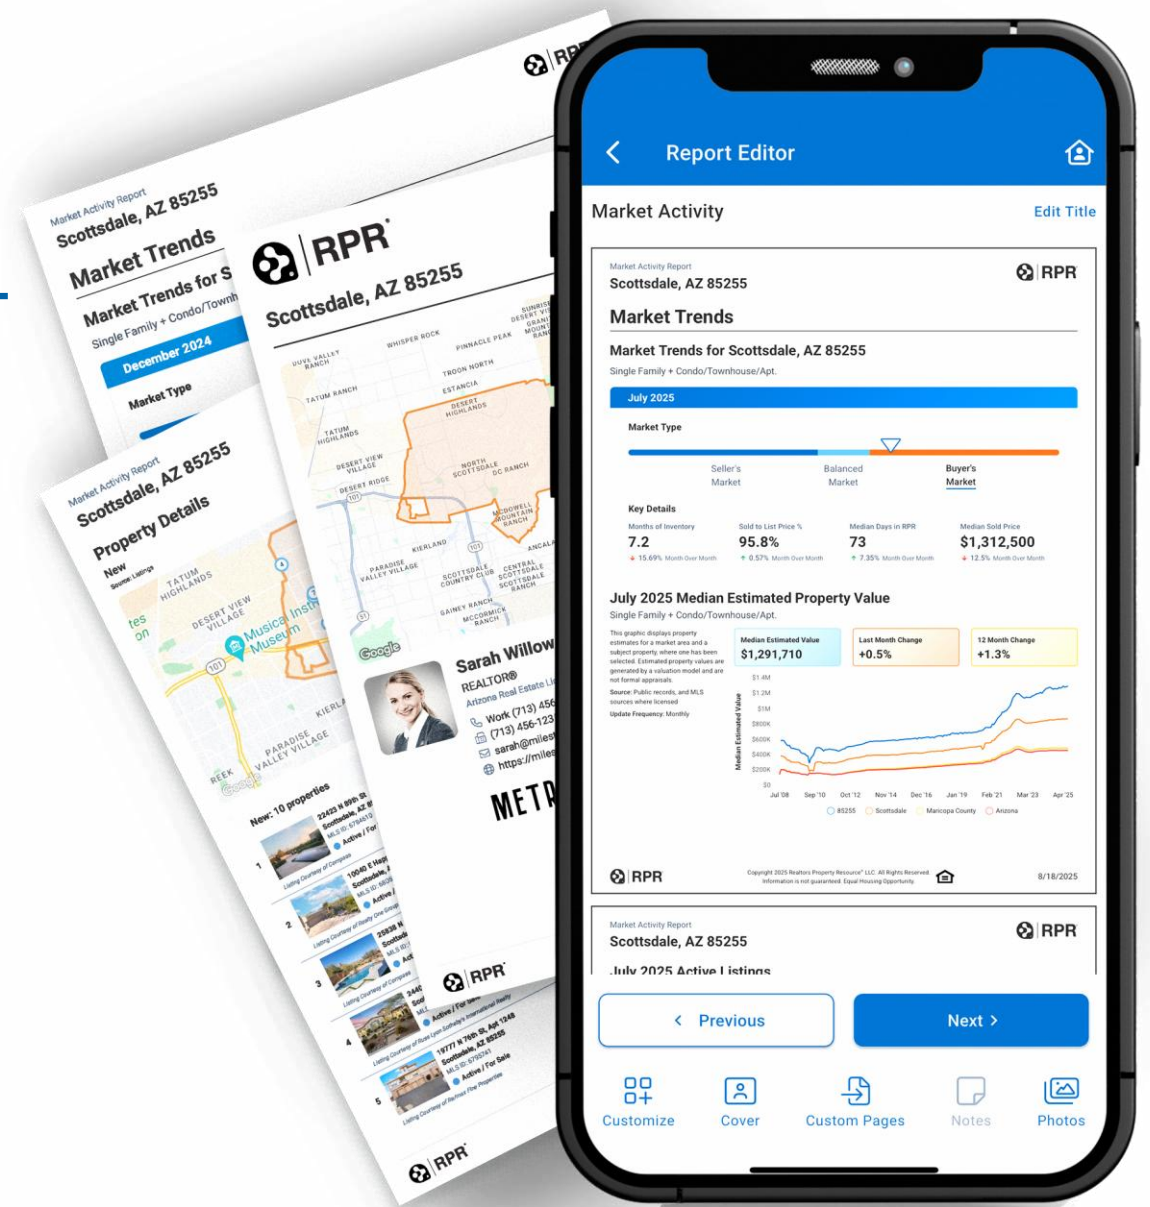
Report Editor

Market Activity
Edit Title

Market Activity Report
Scottsdale, AZ 85255
RPR

Market Trends

Market Trends for Scottsdale, AZ 85255
Single Family + Condo/Townhouse/Apt.

July 2025

Market Type

Seller's Market
Balanced Market
Buyer's Market

Key Details

Months of Inventory
7.2
15.69% Month Over Month

Sold to List Price %
95.8%
0.57% Month Over Month

Median Days in RPR
73
7.35% Month Over Month

Median Sold Price
$1,312,500
12.5% Month Over Month

July 2025 Median Estimated Property Value
Single Family + Condo/Townhouse/Apt.

This graphic displays property estimates for a market area and a subject property, where one has been selected. Estimated property values are generated by a valuation model and are not formal appraisals.
Source: Public records, and MLS sources where licensed
Update Frequency: Monthly

Median Estimated Value
$1,291,710

Last Month Change
+0.5%

12 Month Change
+1.3%

Median Estimated Value
$1.4M
$1.2M
$1M
$800K
$600K
$400K
$200K
$0
Jul '08 Sep '10 Oct '12 Nov '14 Dec '16 Jan '19 Feb '21 Mar '23 Apr '25
85255 Scottsdale Maricopa County Arizona

RPR
Copyright 2025 Realtors Property Resource® LLC. All Rights Reserved. Information is not guaranteed. Equal Housing Opportunity.
8/18/2025

Market Activity Report
Scottsdale, AZ 85255
RPR
July 2025 Active Listings

Previous
Next

Customize
Cover
Custom Pages
Notes
Photos

Market Activity Report
Scottsdale, AZ 85255
Market Trends
Market Trends for S
Single Family + Condo/Town
December 2024
Market Type

RPR®
Scottsdale, AZ 85255
Sarah Willow
REALTOR®
Arizona Real Estate
Work (713) 456
(713) 456-123
sarah@miles
https://miles
METR

Market Activity Report
Scottsdale, AZ 85255
Property Details
New
New: 10 properties
RPR